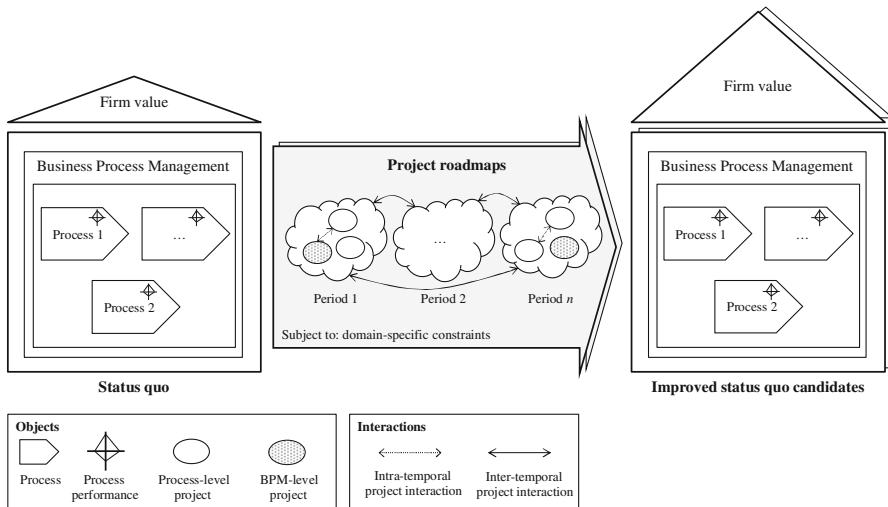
Firm value

Business Process Management

Process 1

…

Process 2

Status quo

Project roadmaps

…

Period 1

Period 2

Period $n$

Subject to: domain-specific constraints

Firm value

Business Process Management

Process 1

…

Process 2

Improved status quo candidates

Objects

Process

Process performance

Process-level project

BPM-level project

Interactions

Intra-temporal project interaction

Inter-temporal project interaction